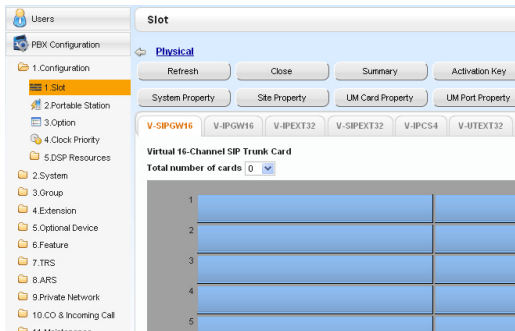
Users

PBX Configuration

1.Configuration

1.Slot

2.Portable Station

3.Option

4.Clock Priority

5.DSP Resources

2.System

3.Group

4.Extension

5.Optional Device

6.Feature

7.TRS

8.ARS

9.Private Network

10.CO & Incoming Call

Slot

Physical

Refresh

Close

Summary

Activation Key

System Property

Site Property

UM Card Property

UM Port Property

V-SIPGW16

V-IPGW16

V-IPEXT32

V-SIPEXT32

V-IPCS4

V-UTEXT32

Virtual 16-Channel SIP Trunk Card

Total number of cards 0

1

2

3

4

5